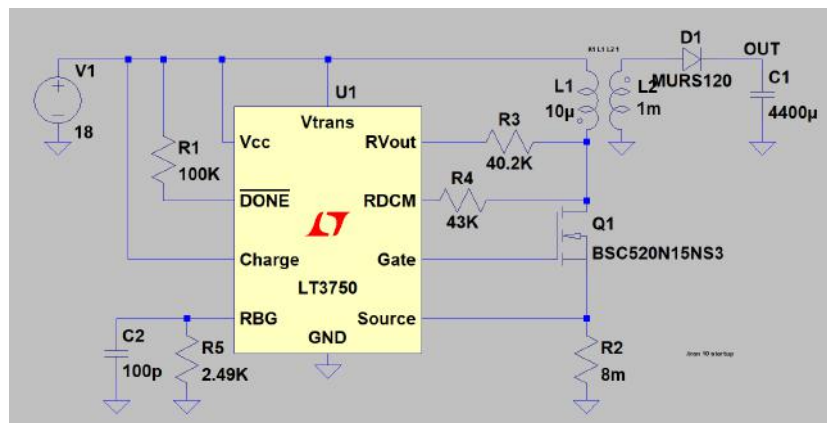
V1
18
R1
100K
U1
Vtrans
Vcc
RVout
$\overline{DONE}$
RDCM
Charge
Gate
LT3750
RBG
Source
GND
C2
100p
R5
2.49K
K1 L1 L2 1
L1
10µ
L2
1m
D1
MURS120
OUT
C1
4400µ
R3
40.2K
R4
43K
Q1
BSC520N15NS3
R2
8m
.tran 10 startup